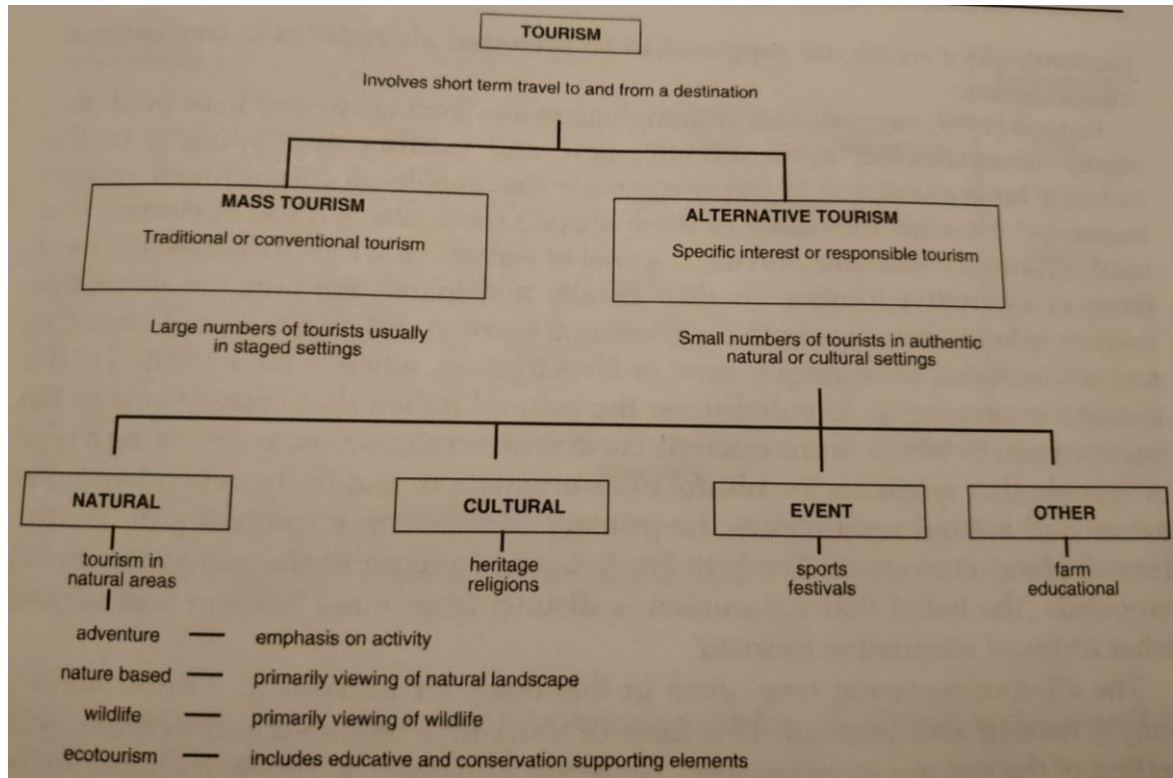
TOURISM

Involves short term travel to and from a destination

MASS TOURISM

Traditional or conventional tourism

ALTERNATIVE TOURISM

Specific interest or responsible tourism

Large numbers of tourists usually in staged settings

Small numbers of tourists in authentic natural or cultural settings

NATURAL

tourism in natural areas

CULTURAL

heritage religions

EVENT

sports festivals

OTHER

farm educational

adventure — emphasis on activity

nature based — primarily viewing of natural landscape

wildlife — primarily viewing of wildlife

ecotourism — includes educative and conservation supporting elements